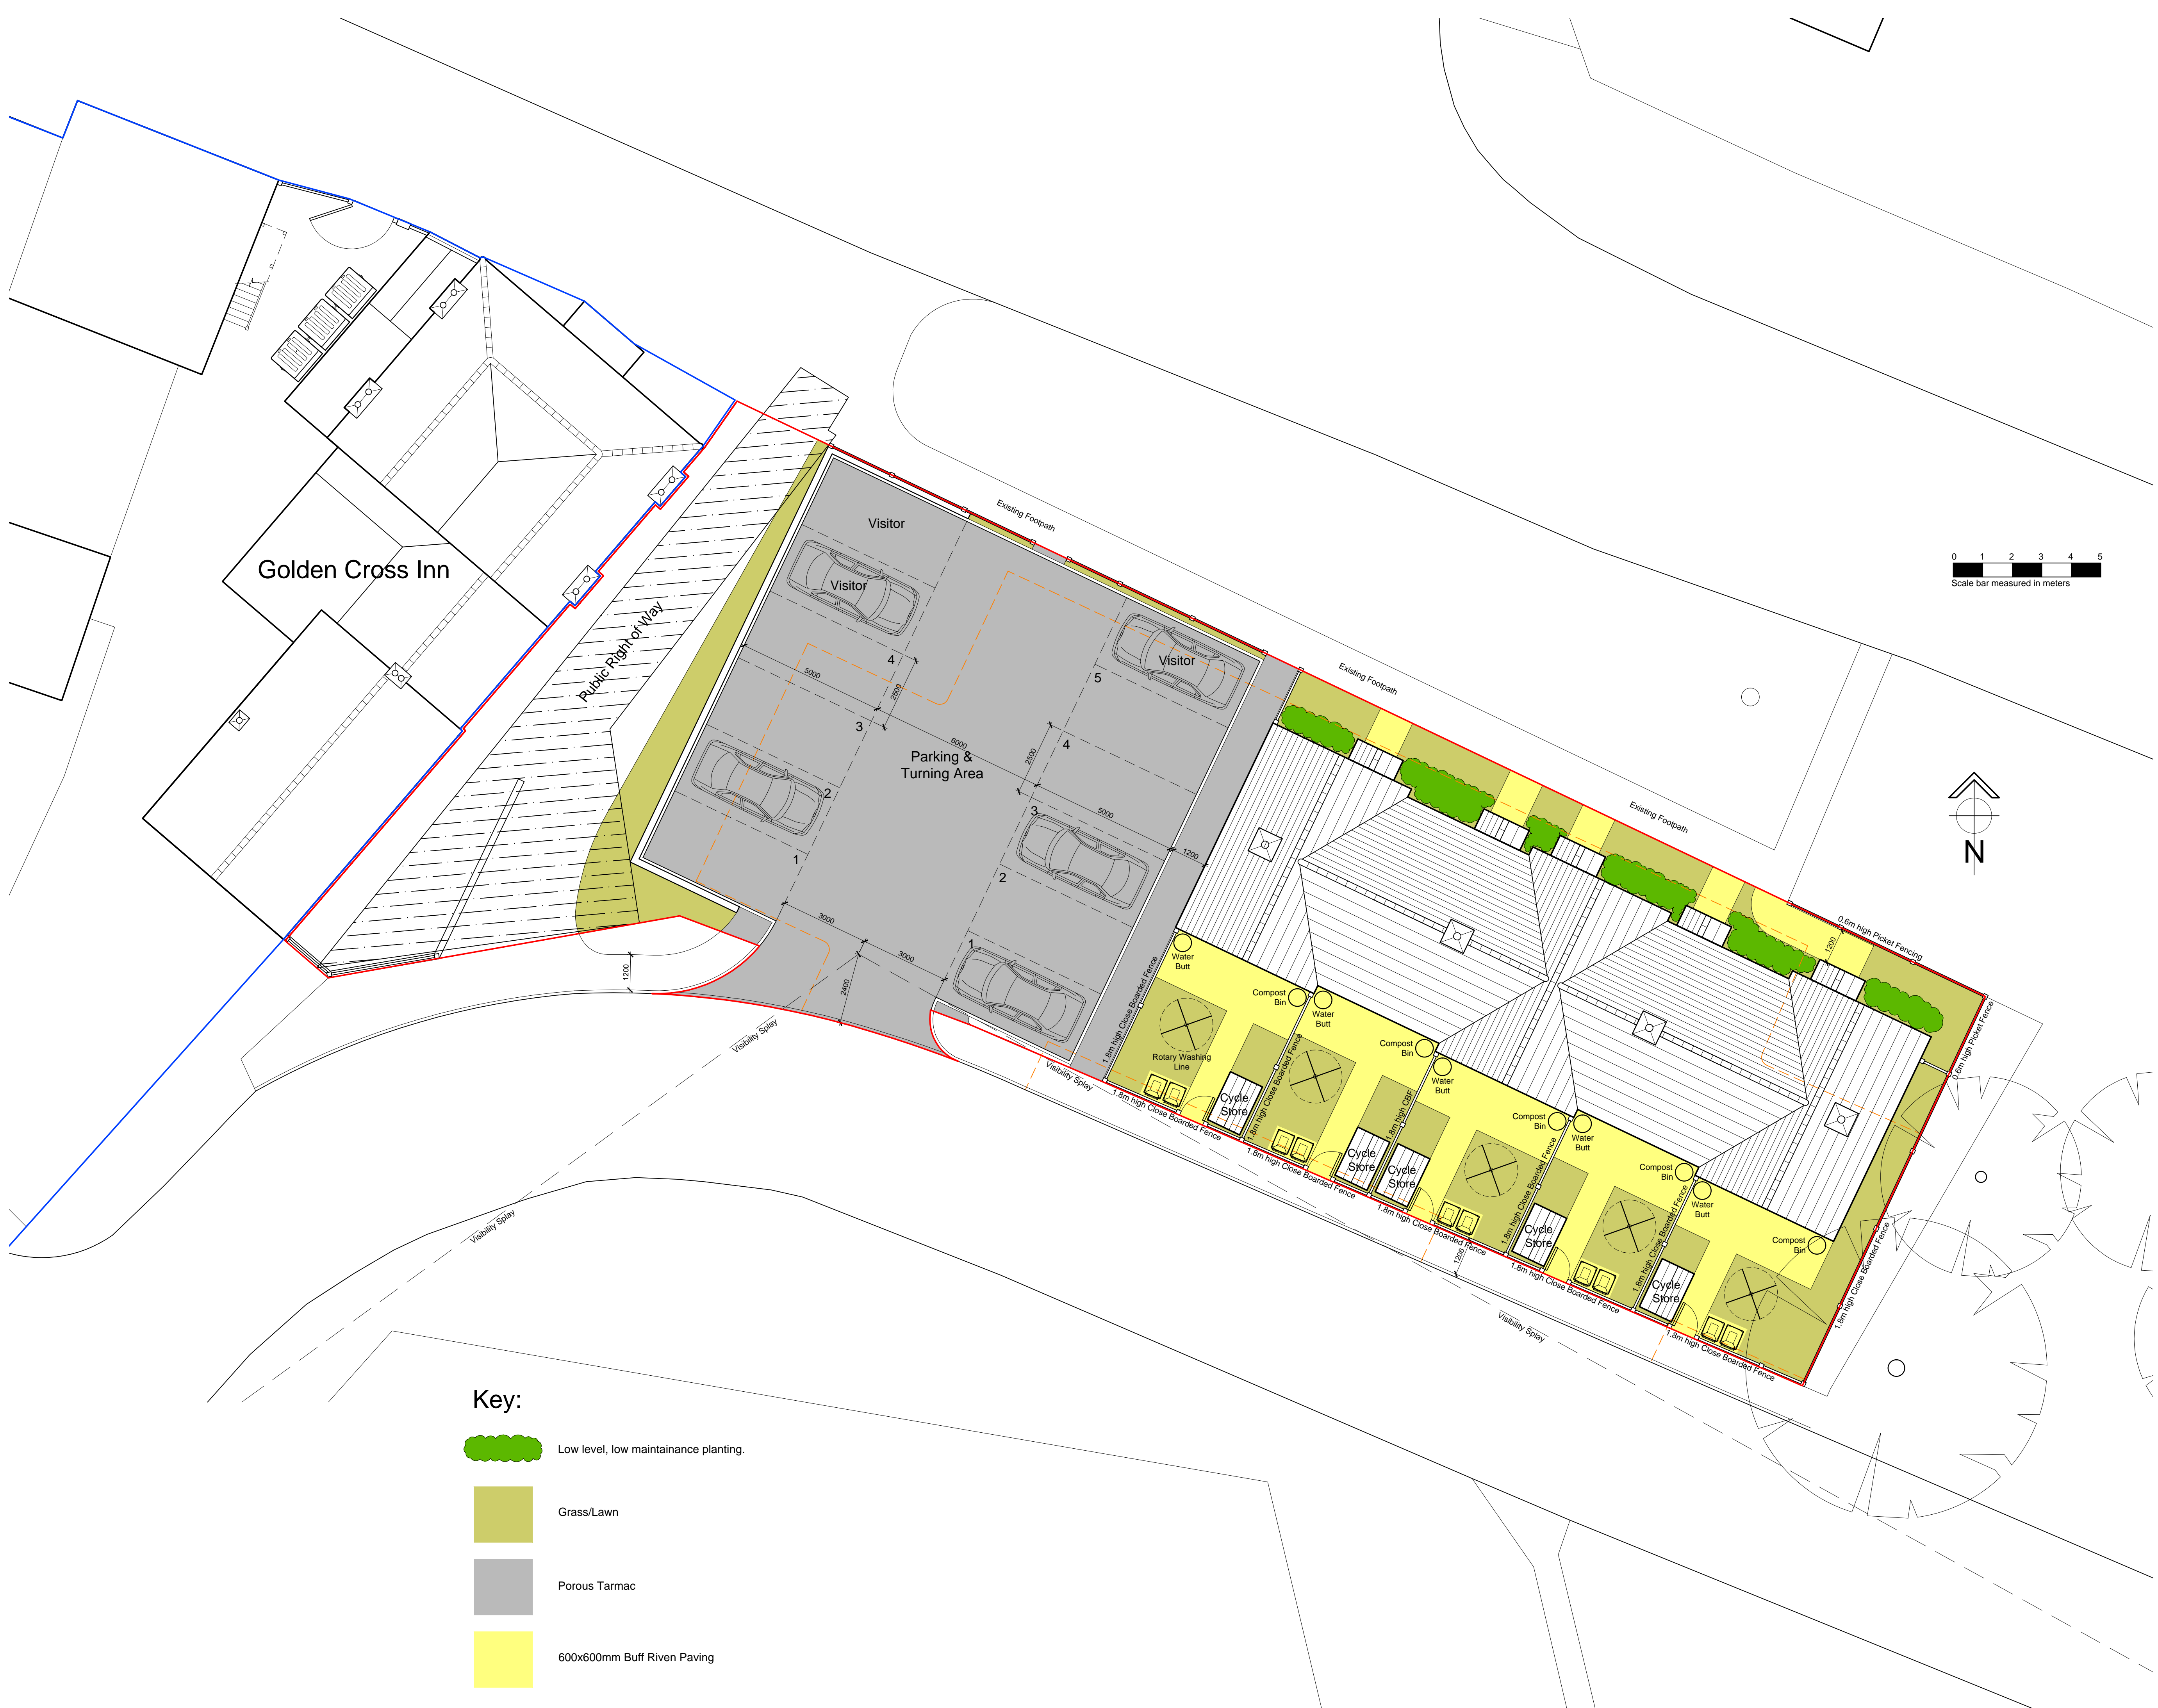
Golden Cross Inn

Public Right of Way

Visitor

Visitor

Visitor

Parking & Turning Area

Existing Footpath

Existing Footpath

Existing Footpath

0 1 2 3 4 5
Scale bar measured in meters

N

4
3
2
1
5
4
3
2
1

5000
6000
2500
2500
5000
1200
3000
3000
2400
1200
1200
1200

0.6m high Picket Fencing

0.6m high Picket Fence

1.8m high Close Boarded Fence

1.8m high Close Boarded Fence

1.8m high Close Boarded Fence

1.8m high Close Boarded Fence

1.8m high Close Boarded Fence

1.8m high Close Boarded Fence

1.8m high Close Boarded Fence

1.8m high Close Boarded Fence

1.8m high CBF

1.8m high Close Boarded Fence

1.8m high Close Boarded Fence

1.8m high Close Boarded Fence

Water Butt

Compost Bin

Water Butt

Compost Bin

Water Butt

Compost Bin

Water Butt

Compost Bin

Water Butt

Compost Bin

Rotary Washing Line

Cycle Store

Cycle Store

Cycle Store

Cycle Store

Cycle Store

Visibility Splay

Visibility Splay

Visibility Splay

Visibility Splay

Key:

Low level, low maintainance planting.

Grass/Lawn

Porous Tarmac

600x600mm Buff Riven Paving